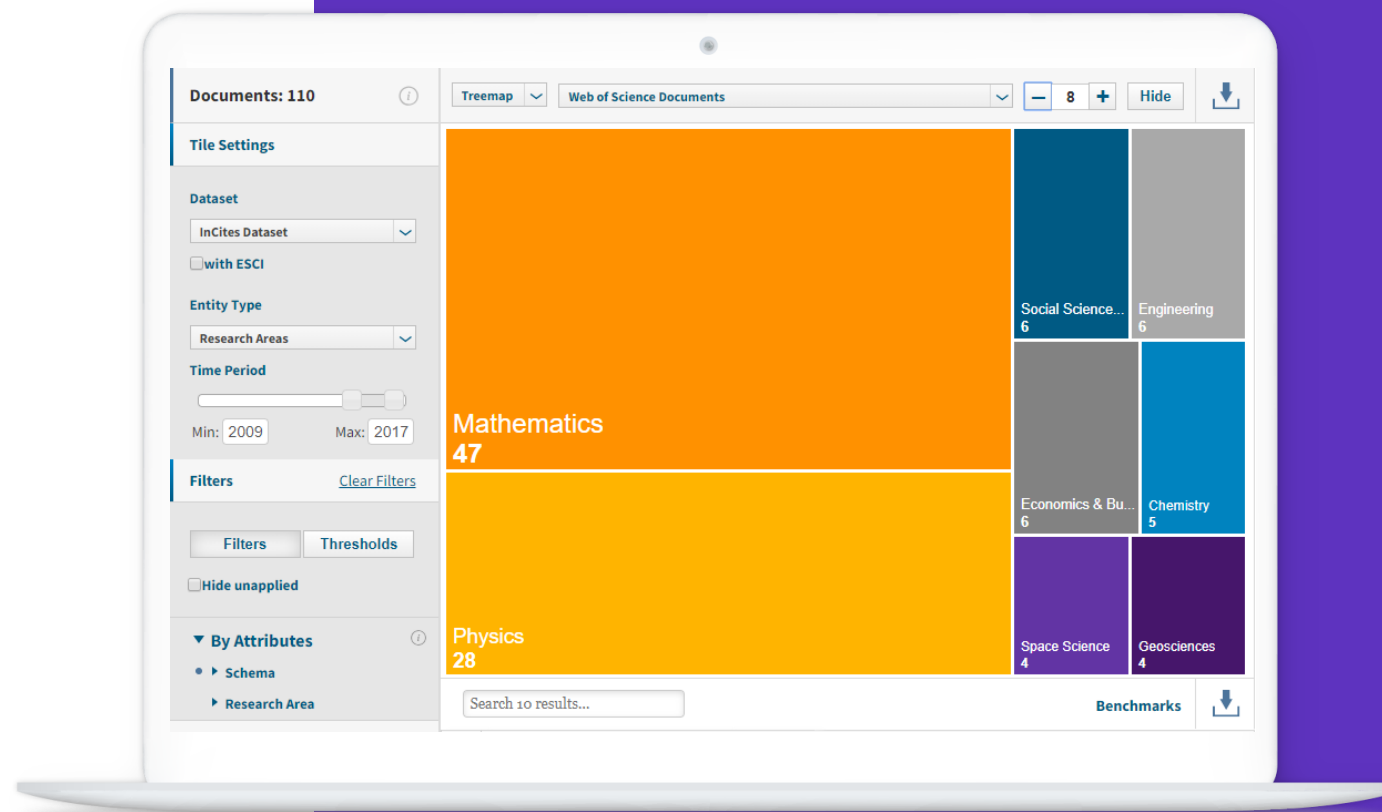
Documents: 110

Tile Settings

Dataset

InCites Dataset

with ESCI

Entity Type

Research Areas

Time Period

Min: 2009

Max: 2017

Filters

Clear Filters

Filters

Thresholds

Hide unapplied

By Attributes

Schema

Research Area

Treemap

Web of Science Documents

8

Hide

Mathematics
47

Physics
28

Social Science...
6

Engineering
6

Economics & Bu...
6

Chemistry
5

Space Science
4

Geosciences
4

Search 10 results...

Benchmarks